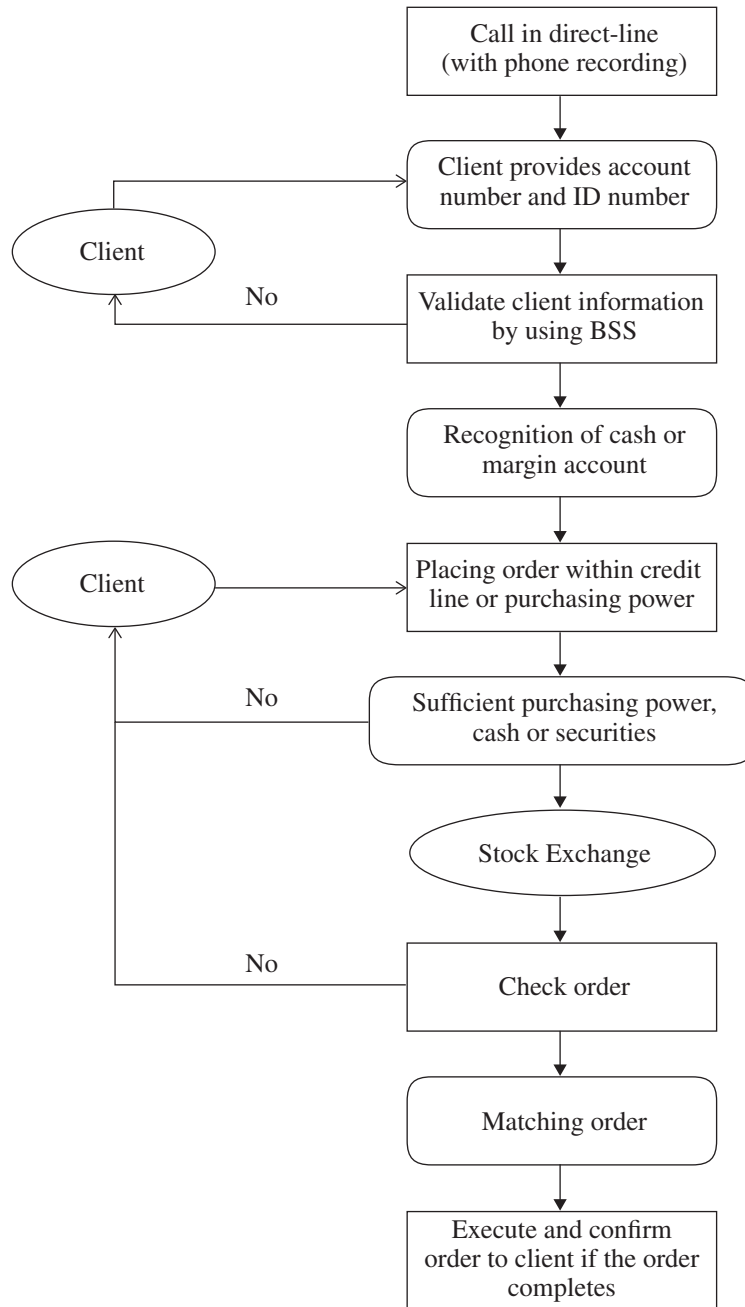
Call in direct-line (with phone recording)

Client provides account number and ID number

Client

No

Validate client information by using BSS

Recognition of cash or margin account

Client

Placing order within credit line or purchasing power

No

Sufficient purchasing power, cash or securities

Stock Exchange

No

Check order

Matching order

Execute and confirm order to client if the order completes